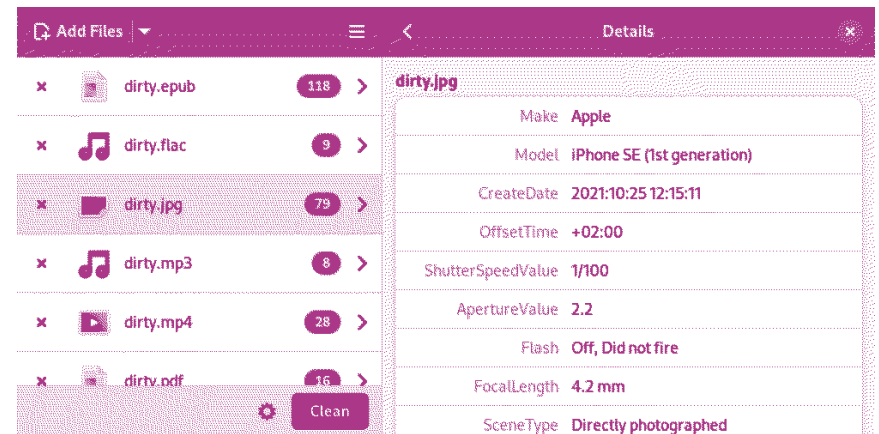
Add Files

Details

dirty.epub 118
dirty.flac 9
dirty.jpg 79
dirty.mp3 8
dirty.mp4 28
dirty.pdf 16

Clean

dirty.jpg

| | |
|---|---|
| Make | Apple |
| Model | iPhone SE (1st generation) |
| CreateDate | 2021:10:25 12:15:11 |
| OffsetTime | +02:00 |
| ShutterSpeedValue | 1/100 |
| ApertureValue | 2.2 |
| Flash | Off, Did not fire |
| FocalLength | 4.2 mm |
| SceneType | Directly photographed |